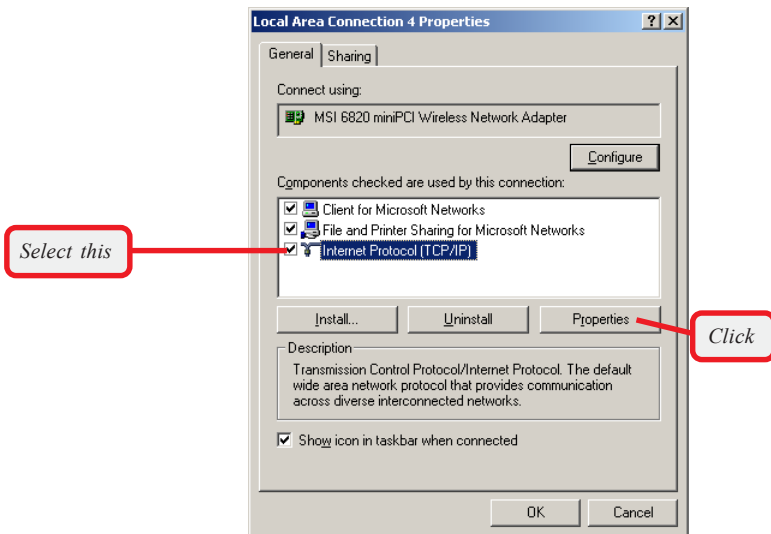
Local Area Connection 4 Properties

? X

General | Sharing

Connect using:

MSI 6820 miniPCI Wireless Network Adapter

Configure

Components checked are used by this connection:

Client for Microsoft Networks

File and Printer Sharing for Microsoft Networks

Internet Protocol (TCP/IP)

Select this

Install... | Uninstall | Properties

Click

Description

Transmission Control Protocol/Internet Protocol. The default wide area network protocol that provides communication across diverse interconnected networks.

Show icon in taskbar when connected

OK | Cancel